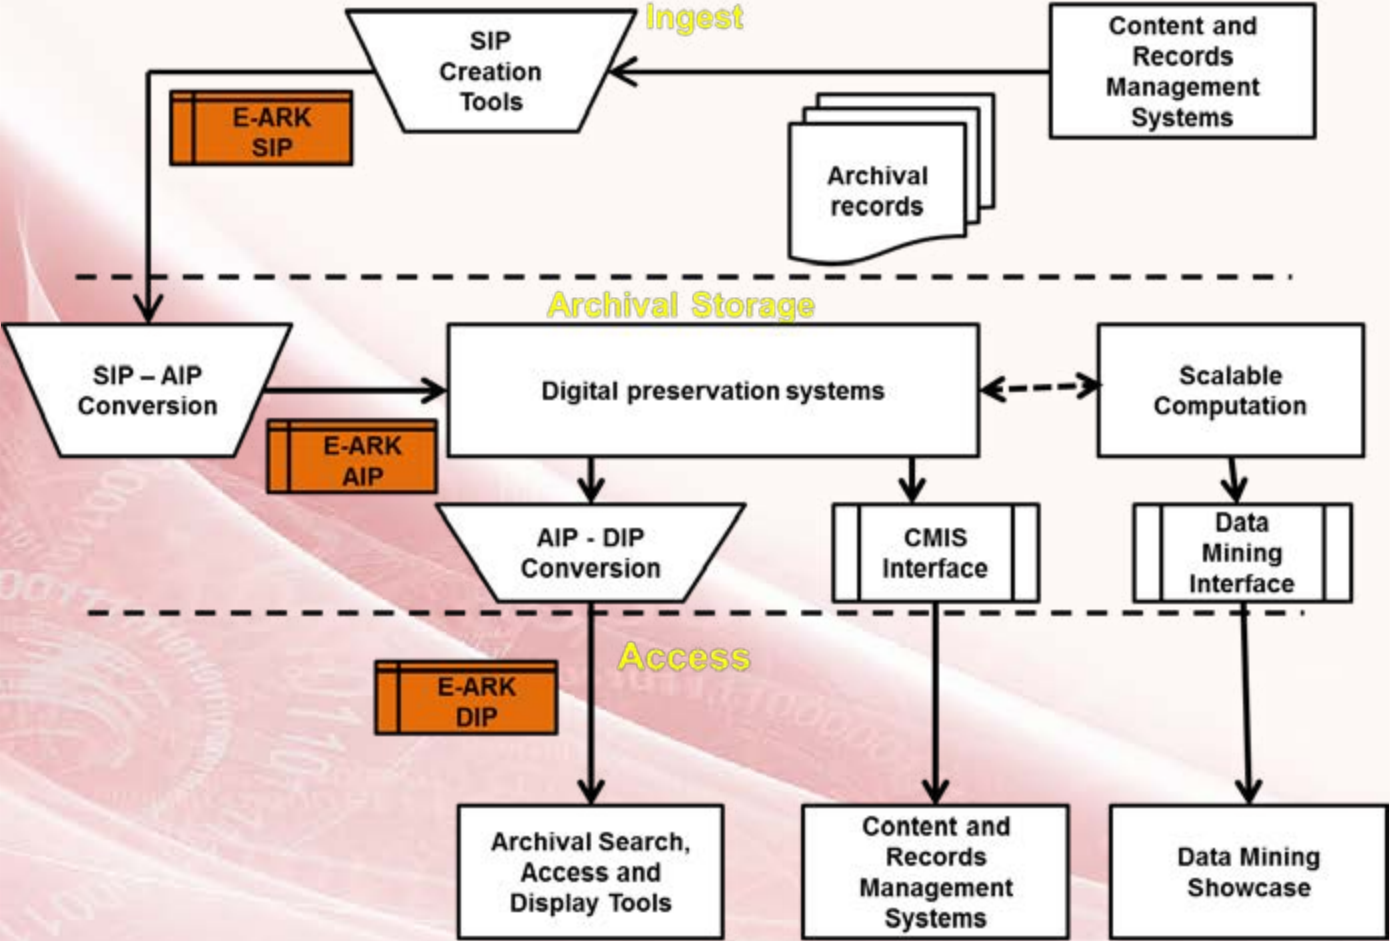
Ingest

SIP Creation Tools

Content and Records Management Systems

E-ARK SIP

Archival records

Archival Storage

SIP – AIP Conversion

Digital preservation systems

Scalable Computation

E-ARK AIP

AIP - DIP Conversion

CMIS Interface

Data Mining Interface

Access

E-ARK DIP

Archival Search, Access and Display Tools

Content and Records Management Systems

Data Mining Showcase